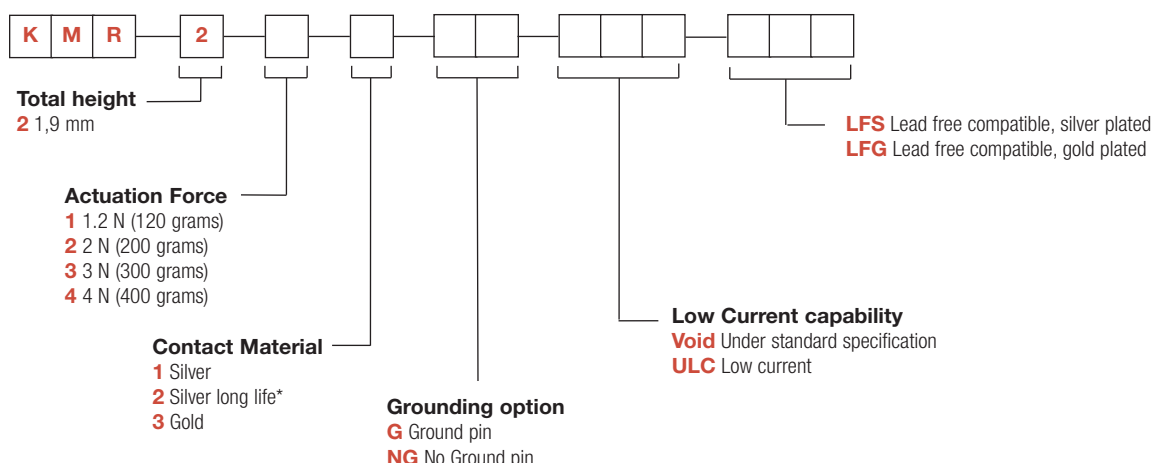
K M R — 2 — — — — —

Total height
2 1,9 mm

Actuation Force
1 1.2 N (120 grams)
2 2 N (200 grams)
3 3 N (300 grams)
4 4 N (400 grams)

Contact Material
1 Silver
2 Silver long life*
3 Gold

Grounding option
G Ground pin
NG No Ground pin

Low Current capability
Void Under standard specification
ULC Low current

LFS Lead free compatible, silver plated
LFG Lead free compatible, gold plated